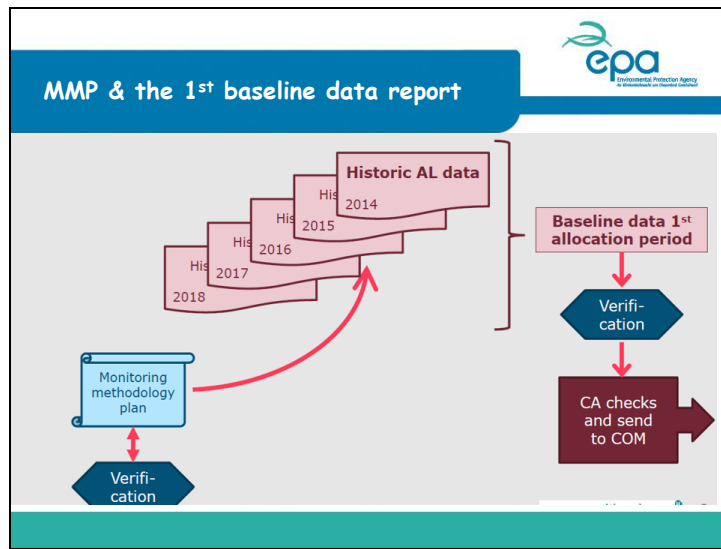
MMP & the 1$^{st}$ baseline data report

epa
Environmental Protection Agency
An Ghníomhaireacht um Chaomhnú Comhshaoil

Historic AL data
2014
His
2015
His
2016
His
2017
His
2018

Baseline data 1$^{st}$ allocation period

Verification

CA checks and send to COM

Monitoring methodology plan

Verification